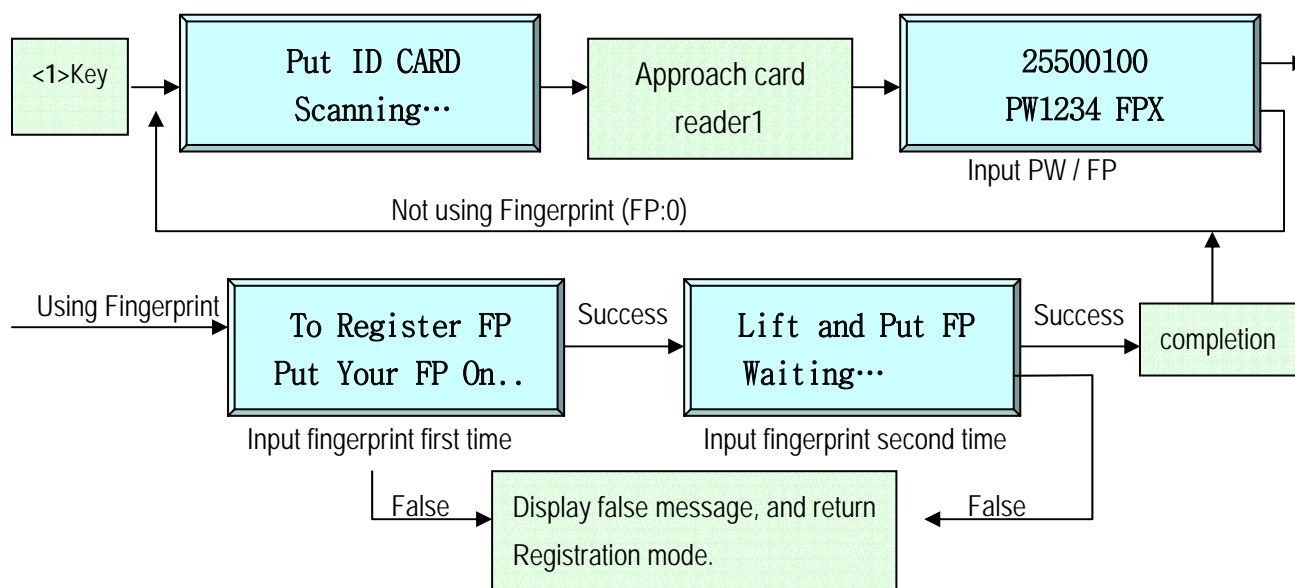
<1>Key

Put ID CARD
Scanning…

Approach card reader1

25500100
PW1234 FPX

Input PW / FP

Not using Fingerprint (FP:0)

Using Fingerprint

To Register FP
Put Your FP On..

Success

Lift and Put FP
Waiting…

Success

completion

Input fingerprint first time

Input fingerprint second time

False

Display false message, and return Registration mode.

False